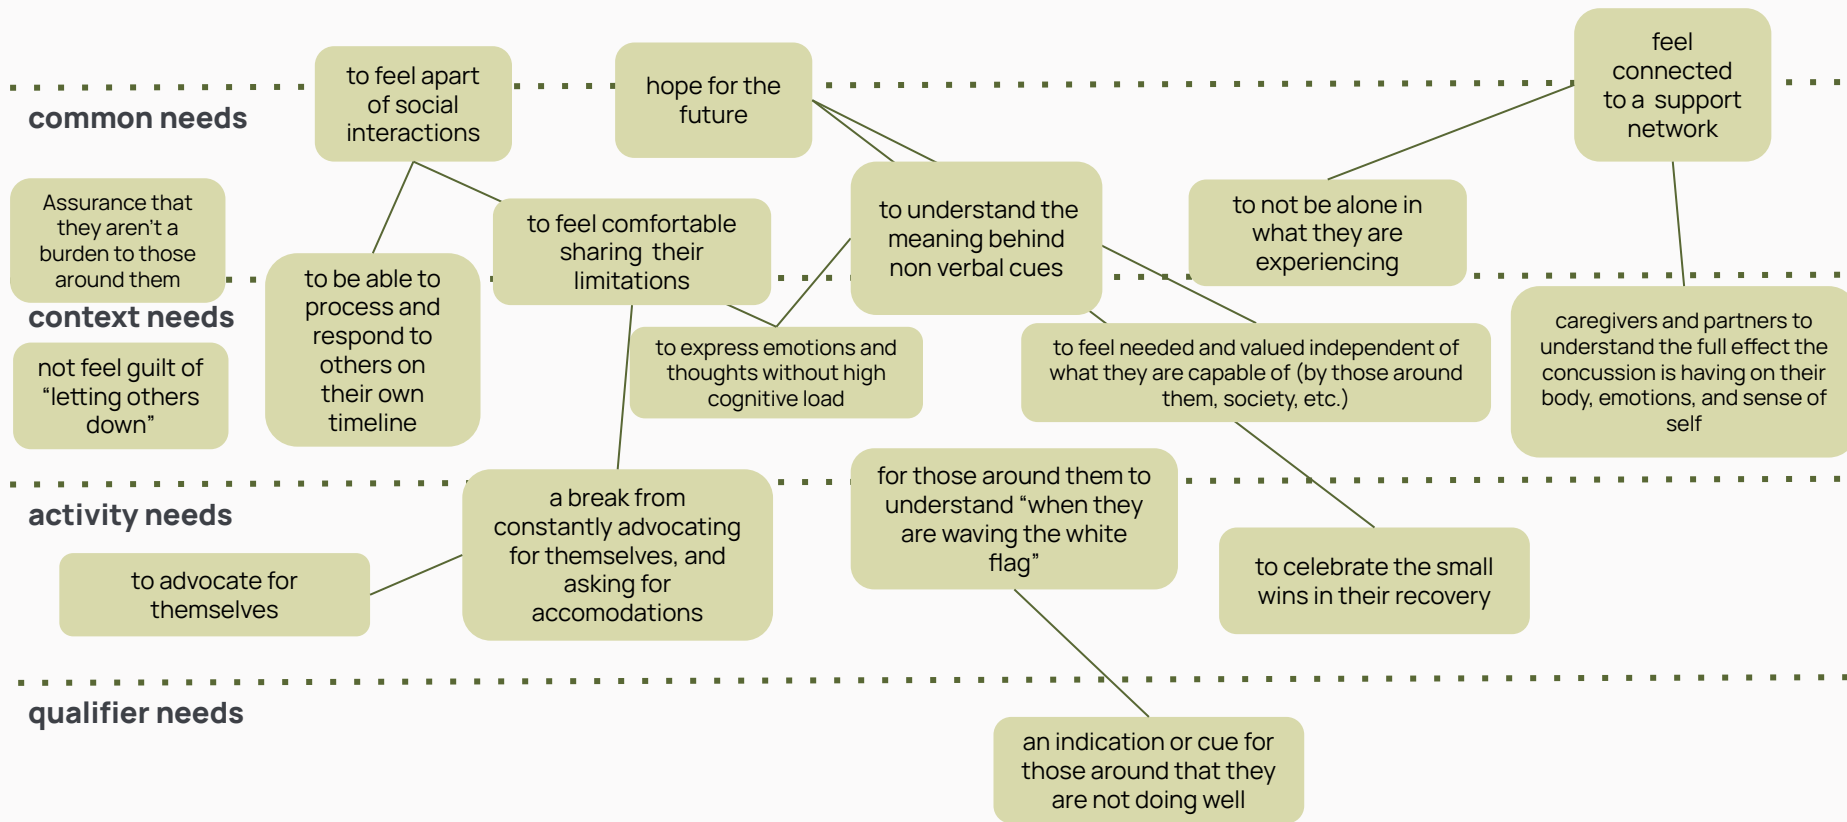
common needs

to feel apart of social interactions

hope for the future

feel connected to a support network

Assurance that they aren't a burden to those around them

to be able to process and respond to others on their own timeline

to feel comfortable sharing their limitations

to understand the meaning behind non verbal cues

to not be alone in what they are experiencing

context needs

not feel guilt of "letting others down"

to express emotions and thoughts without high cognitive load

to feel needed and valued independent of what they are capable of (by those around them, society, etc.)

caregivers and partners to understand the full effect the concussion is having on their body, emotions, and sense of self

activity needs

a break from constantly advocating for themselves, and asking for accomodations

for those around them to understand "when they are waving the white flag"

to advocate for themselves

to celebrate the small wins in their recovery

qualifier needs

an indication or cue for those around that they are not doing well